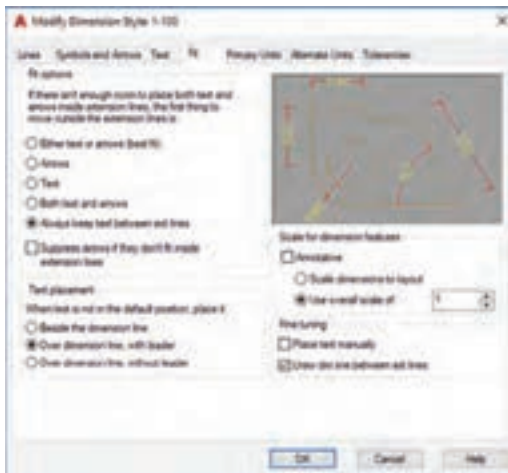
Modify Dimension Style: 1-100

Lines | Symbols and Arrows | Text | Fit | Primary Units | Alternate Units | Tolerances

Fit options

If there isn't enough room to place both text and arrows inside extension lines, the first thing to move outside the extension lines is:

Either text or arrows (best fit)

Arrows

Text

Both text and arrows

Always keep text between ext lines

Suppress arrows if they don't fit inside extension lines

Text placement

When text is not in the default position, place it:

Beside the dimension line

Over dimension line, with leader

Over dimension line, without leader

Scale for dimension features

Annotative

Scale dimensions to layout

Use overall scale of: 1

Fine tuning

Place text manually

Draw dim line between ext lines

OK | Cancel | Help